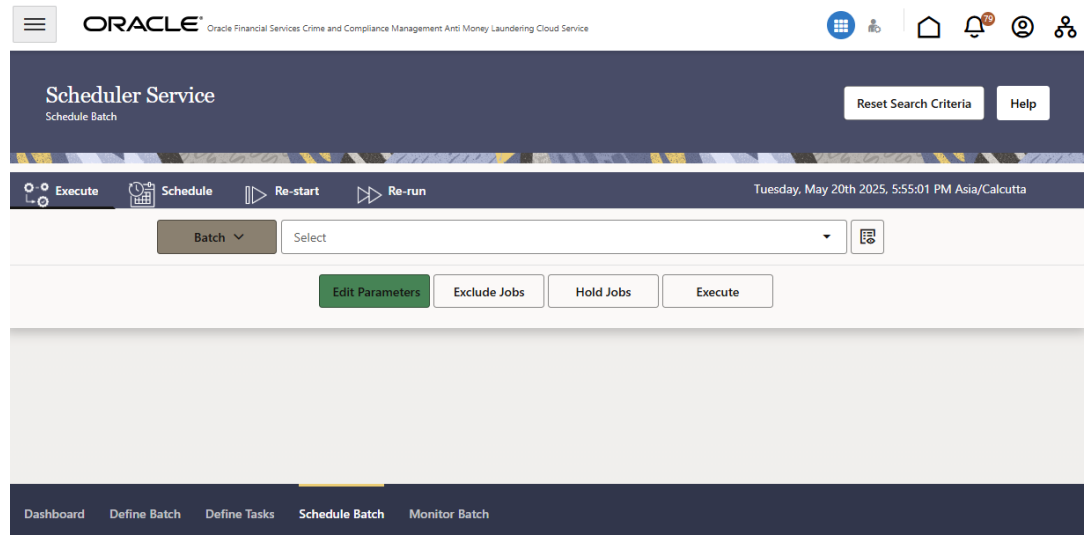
ORACLE® Oracle Financial Services Crime and Compliance Management Anti Money Laundering Cloud Service

79

Scheduler Service
Schedule Batch

Reset Search Criteria

Help

Execute Schedule Re-start Re-run

Tuesday, May 20th 2025, 5:55:01 PM Asia/Calcutta

Batch

Select

Edit Parameters Exclude Jobs Hold Jobs Execute

Dashboard Define Batch Define Tasks Schedule Batch Monitor Batch